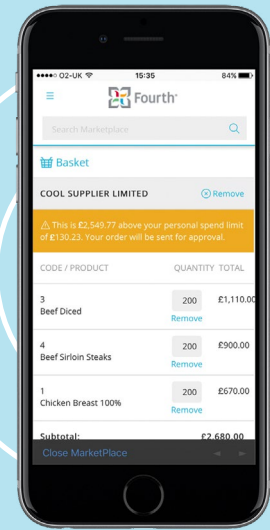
●●●●○ O2-UK 15:35 84%

Fourth

Search Marketplace

Basket

COOL SUPPLIER LIMITED Remove

This is £2,549.77 above your personal spend limit of £130.23. Your order will be sent for approval.

CODE / PRODUCT QUANTITY TOTAL

3
Beef Diced
200 £1,110.00
Remove

4
Beef Sirloin Steaks
200 £900.00
Remove

1
Chicken Breast 100%
200 £670.00
Remove

Subtotal: £2,680.00

Close MarketPlace